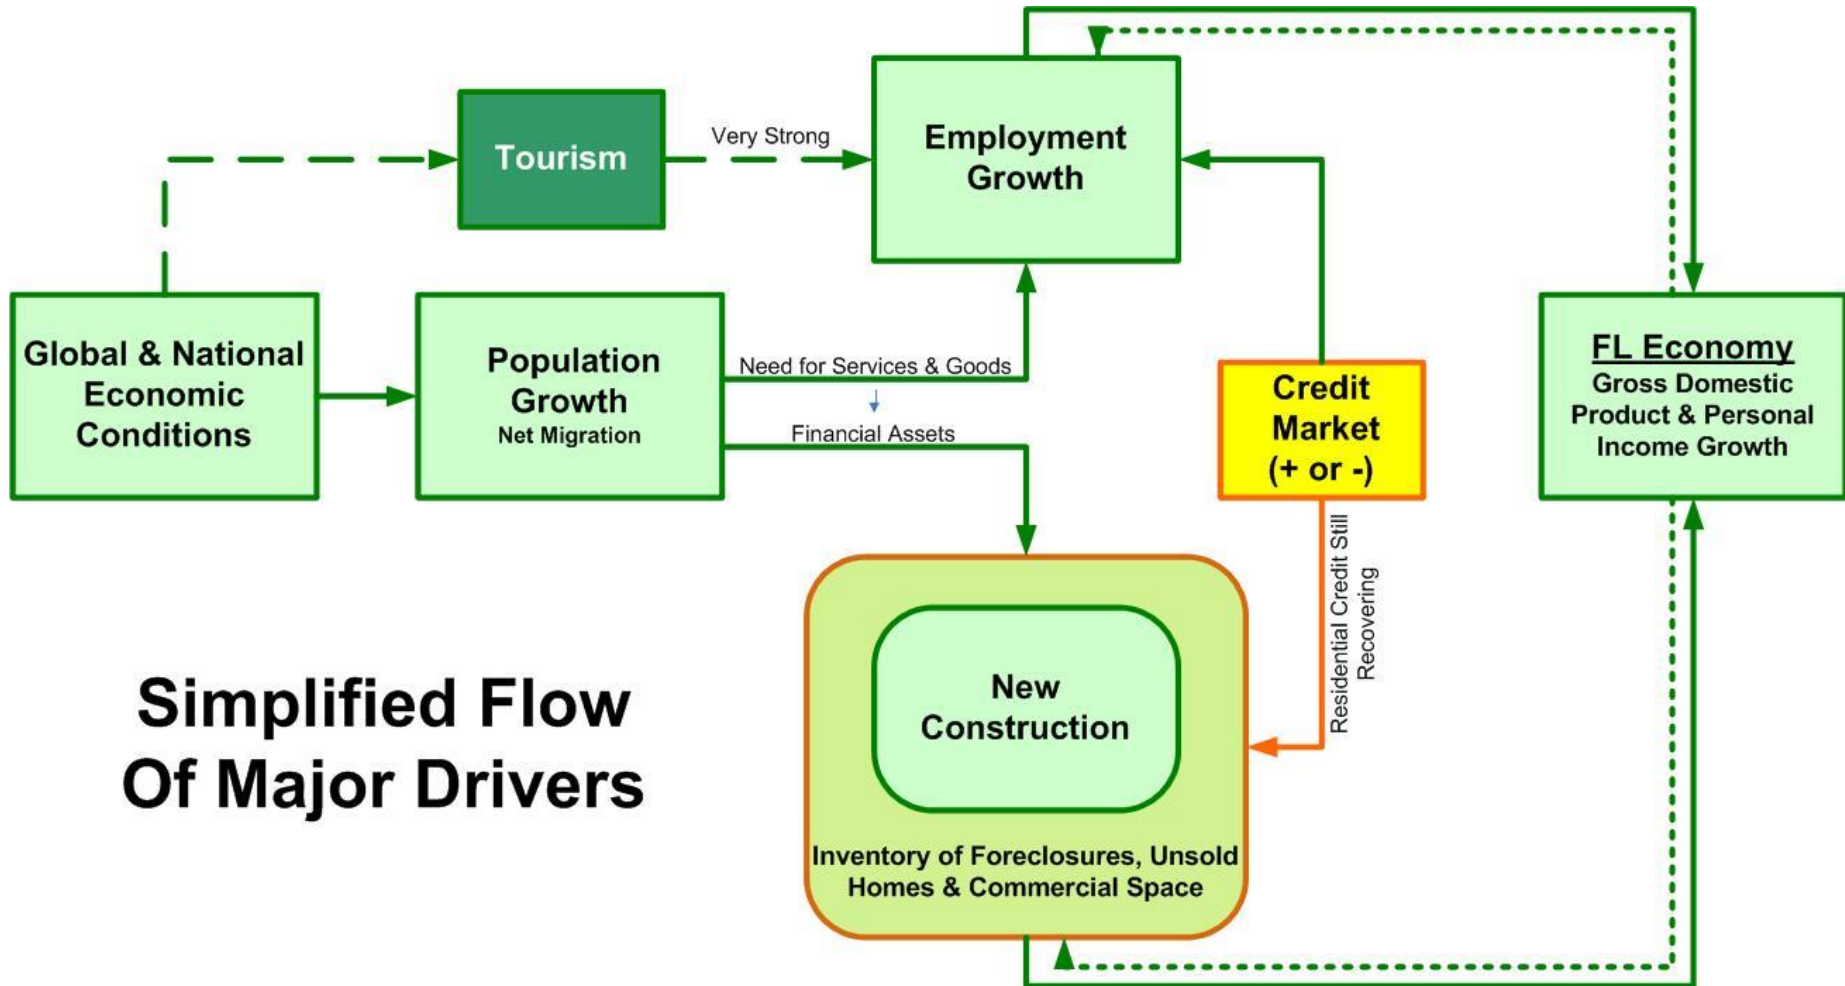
Tourism

Very Strong

Employment Growth

Global & National Economic Conditions

Population Growth
Net Migration

Need for Services & Goods

Financial Assets

Credit Market (+ or -)

FL Economy
Gross Domestic Product & Personal Income Growth

Residential Credit Still Recovering

New Construction

Inventory of Foreclosures, Unsold Homes & Commercial Space

Simplified Flow Of Major Drivers